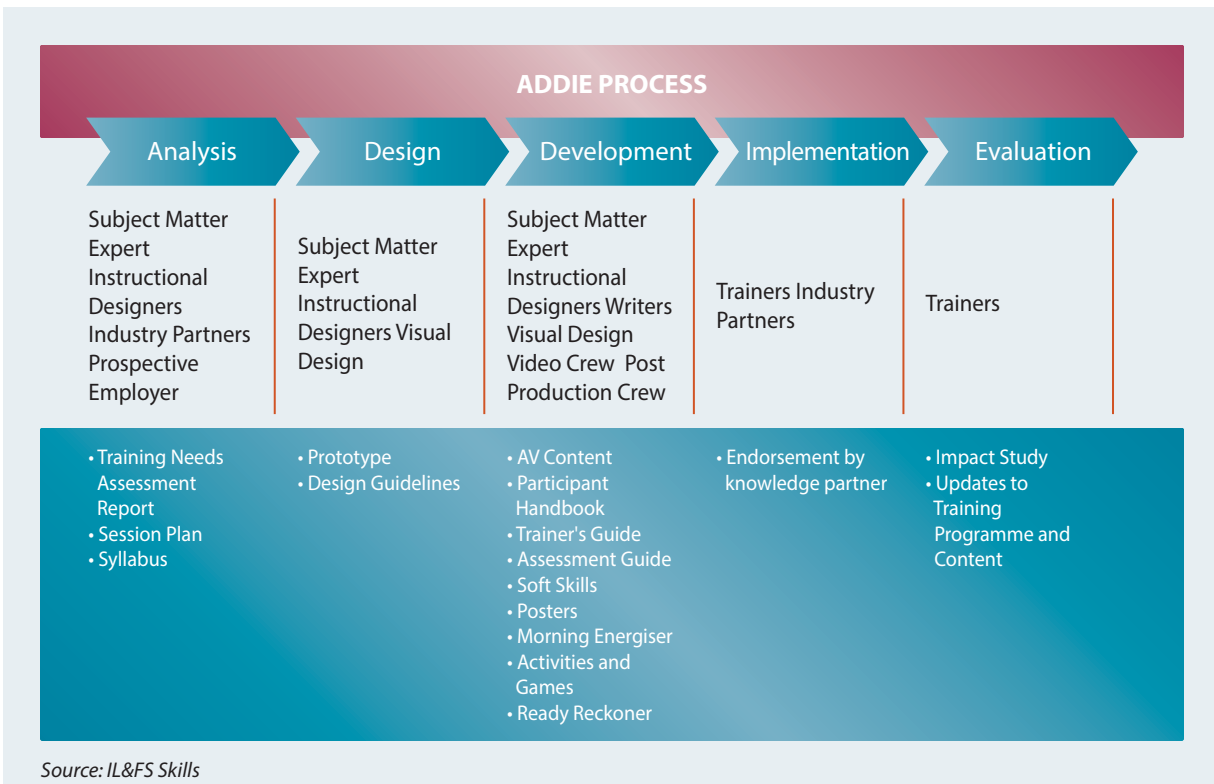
ADDIE PROCESS

Analysis

Design

Development

Implementation

Evaluation

Subject Matter Expert Instructional Designers Industry Partners Prospective Employer

Subject Matter Expert Instructional Designers Visual Design

Subject Matter Expert Instructional Designers Writers Visual Design Video Crew Post Production Crew

Trainers Industry Partners

Trainers

• Training Needs Assessment Report
• Session Plan
• Syllabus

• Prototype
• Design Guidelines

• AV Content
• Participant Handbook
• Trainer's Guide
• Assessment Guide
• Soft Skills
• Posters
• Morning Energiser
• Activities and Games
• Ready Reckoner

• Endorsement by knowledge partner

• Impact Study
• Updates to Training Programme and Content

Source: IL&FS Skills